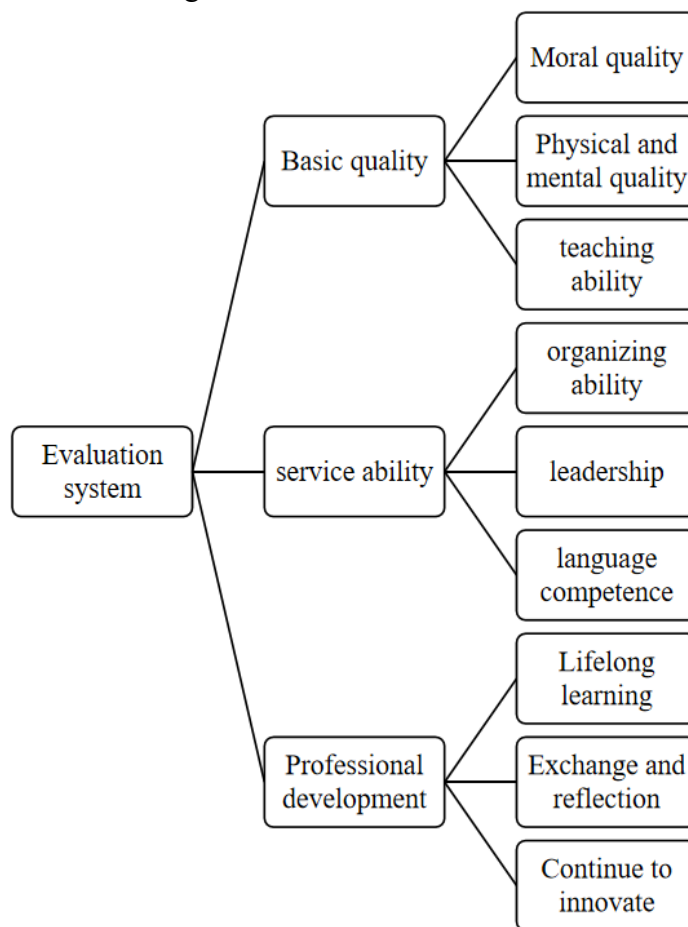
Evaluation system

Basic quality

Moral quality

Physical and mental quality

teaching ability

service ability

organizing ability

leadership

language competence

Professional development

Lifelong learning

Exchange and reflection

Continue to innovate